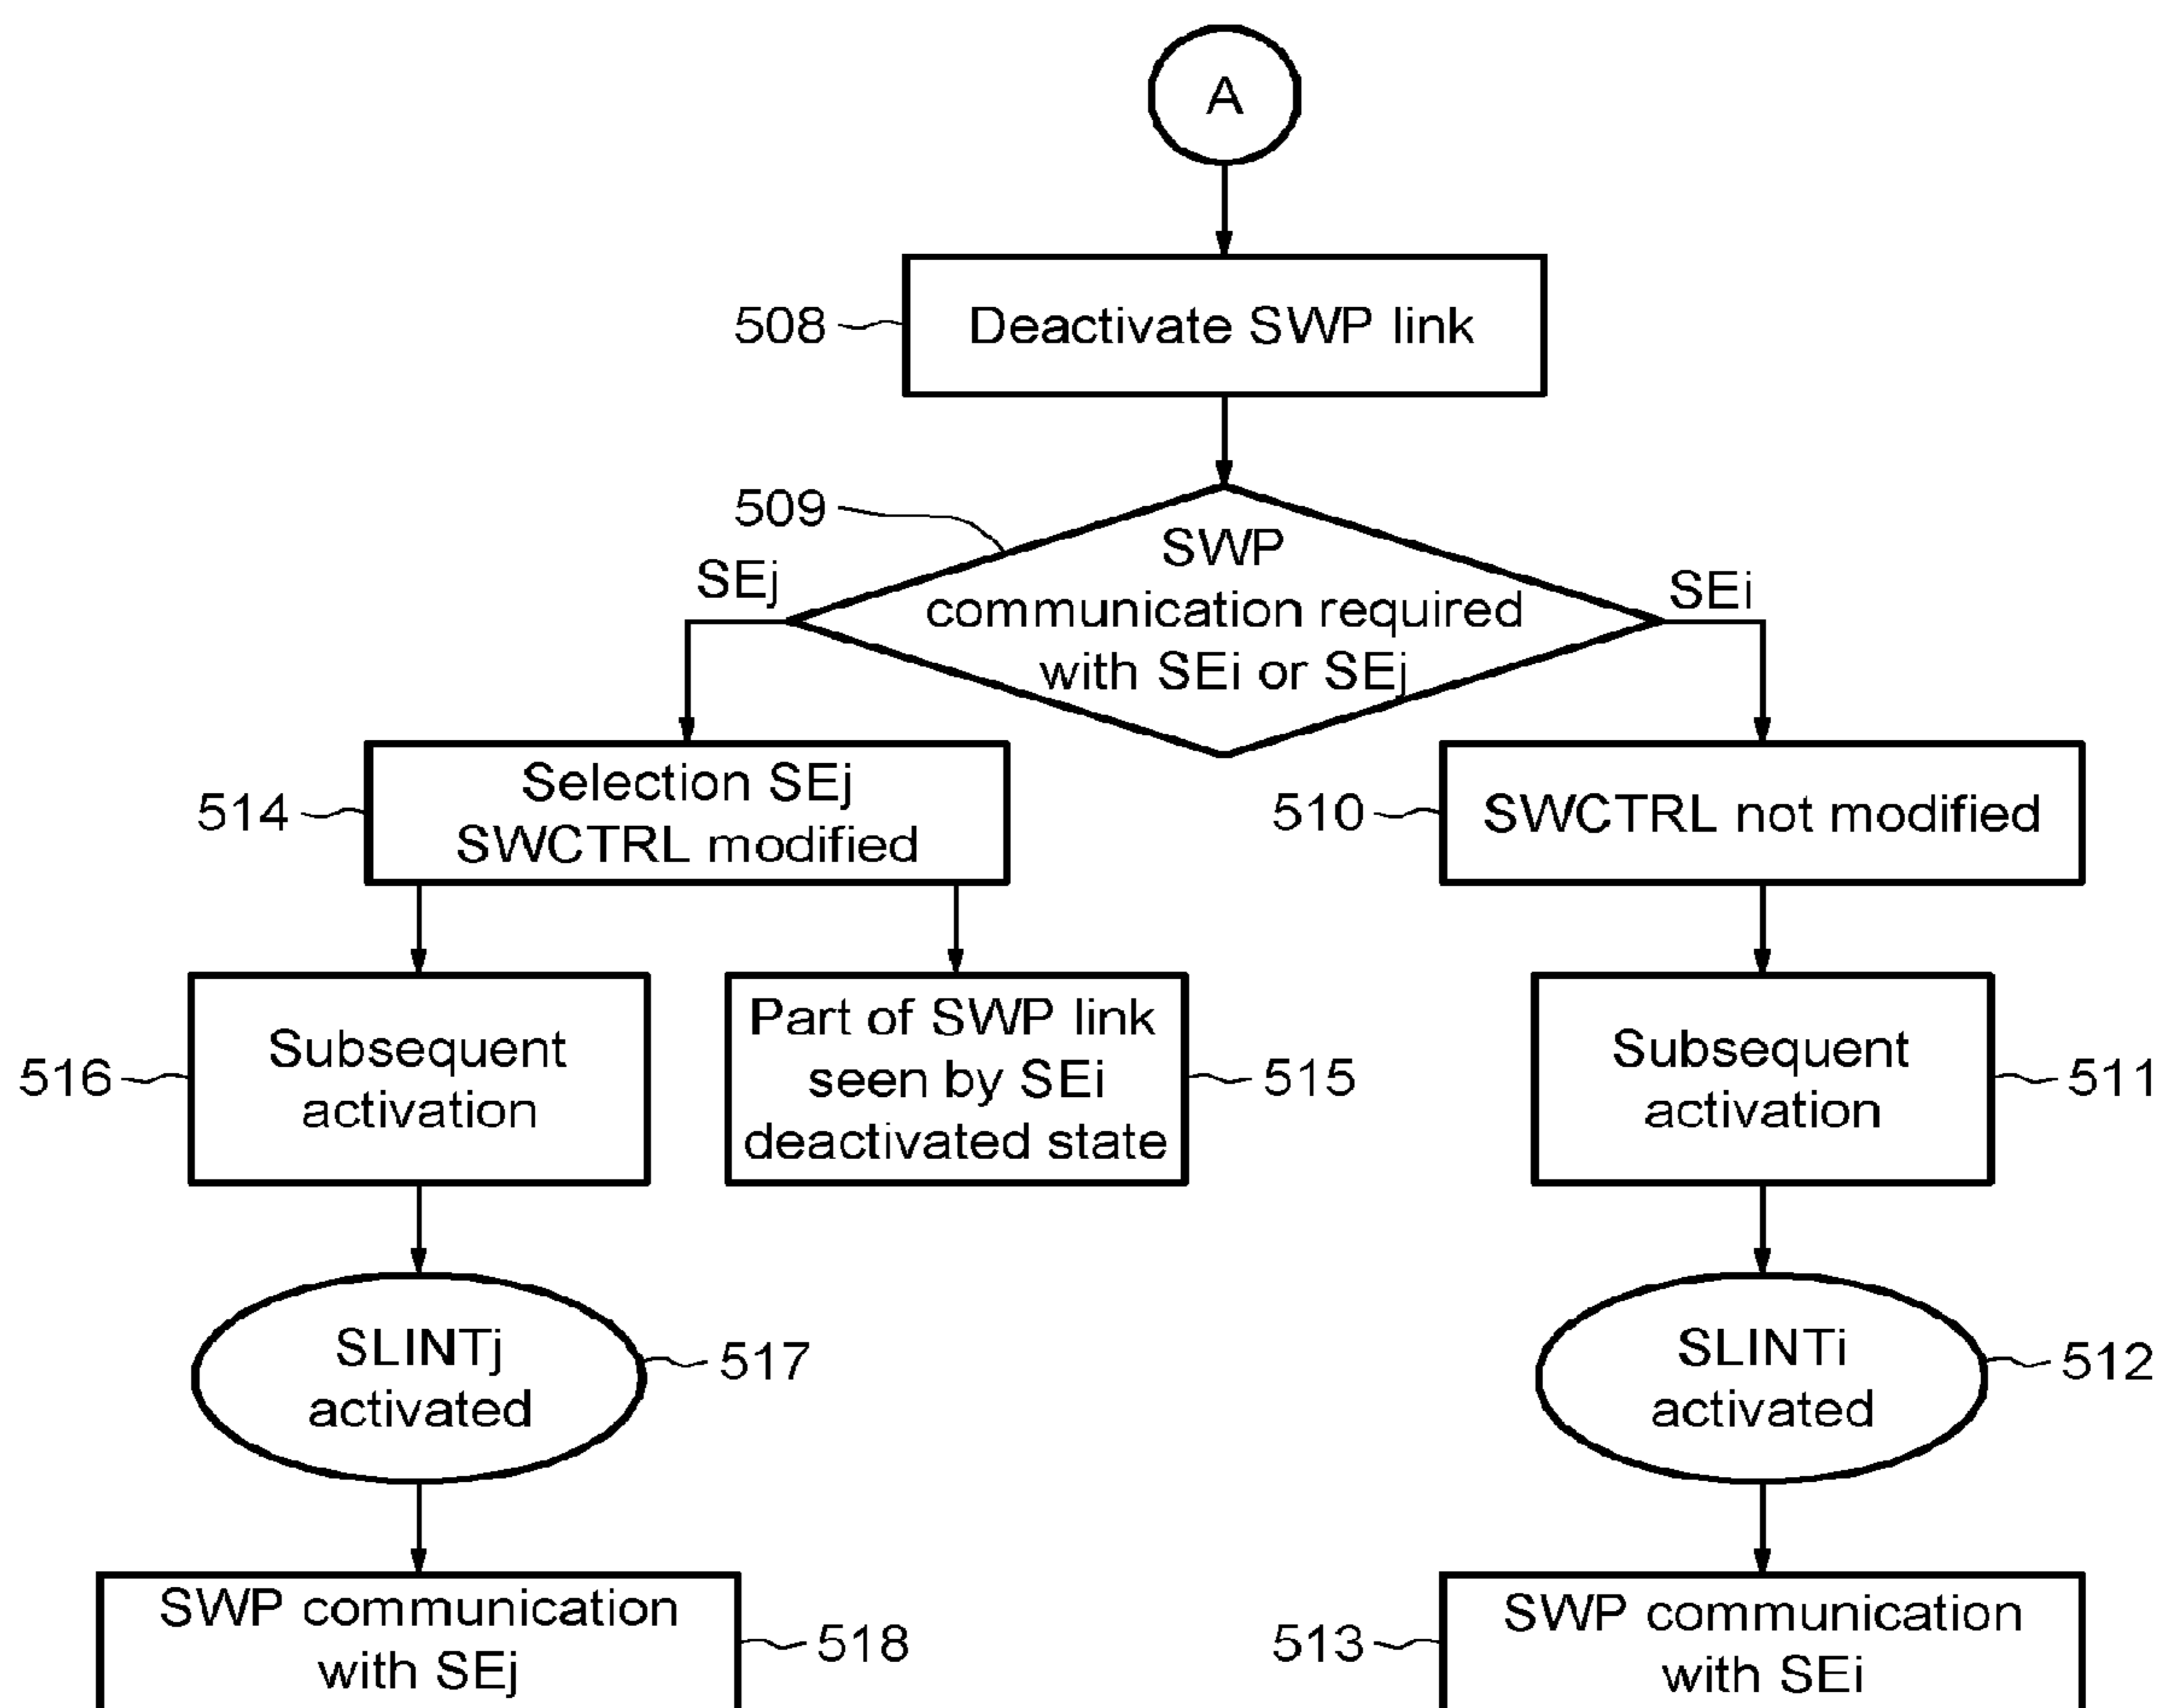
A

508 Deactivate SWP link

509 SWP communication required with SEi or SEj

SEj

SEi

514 Selection SEj SWCTRL modified

510 SWCTRL not modified

516 Subsequent activation

Part of SWP link seen by SEi deactivated state 515

Subsequent activation 511

SLINTj activated 517

SLINTi activated 512

SWP communication with SEj 518

513 SWP communication with SEi